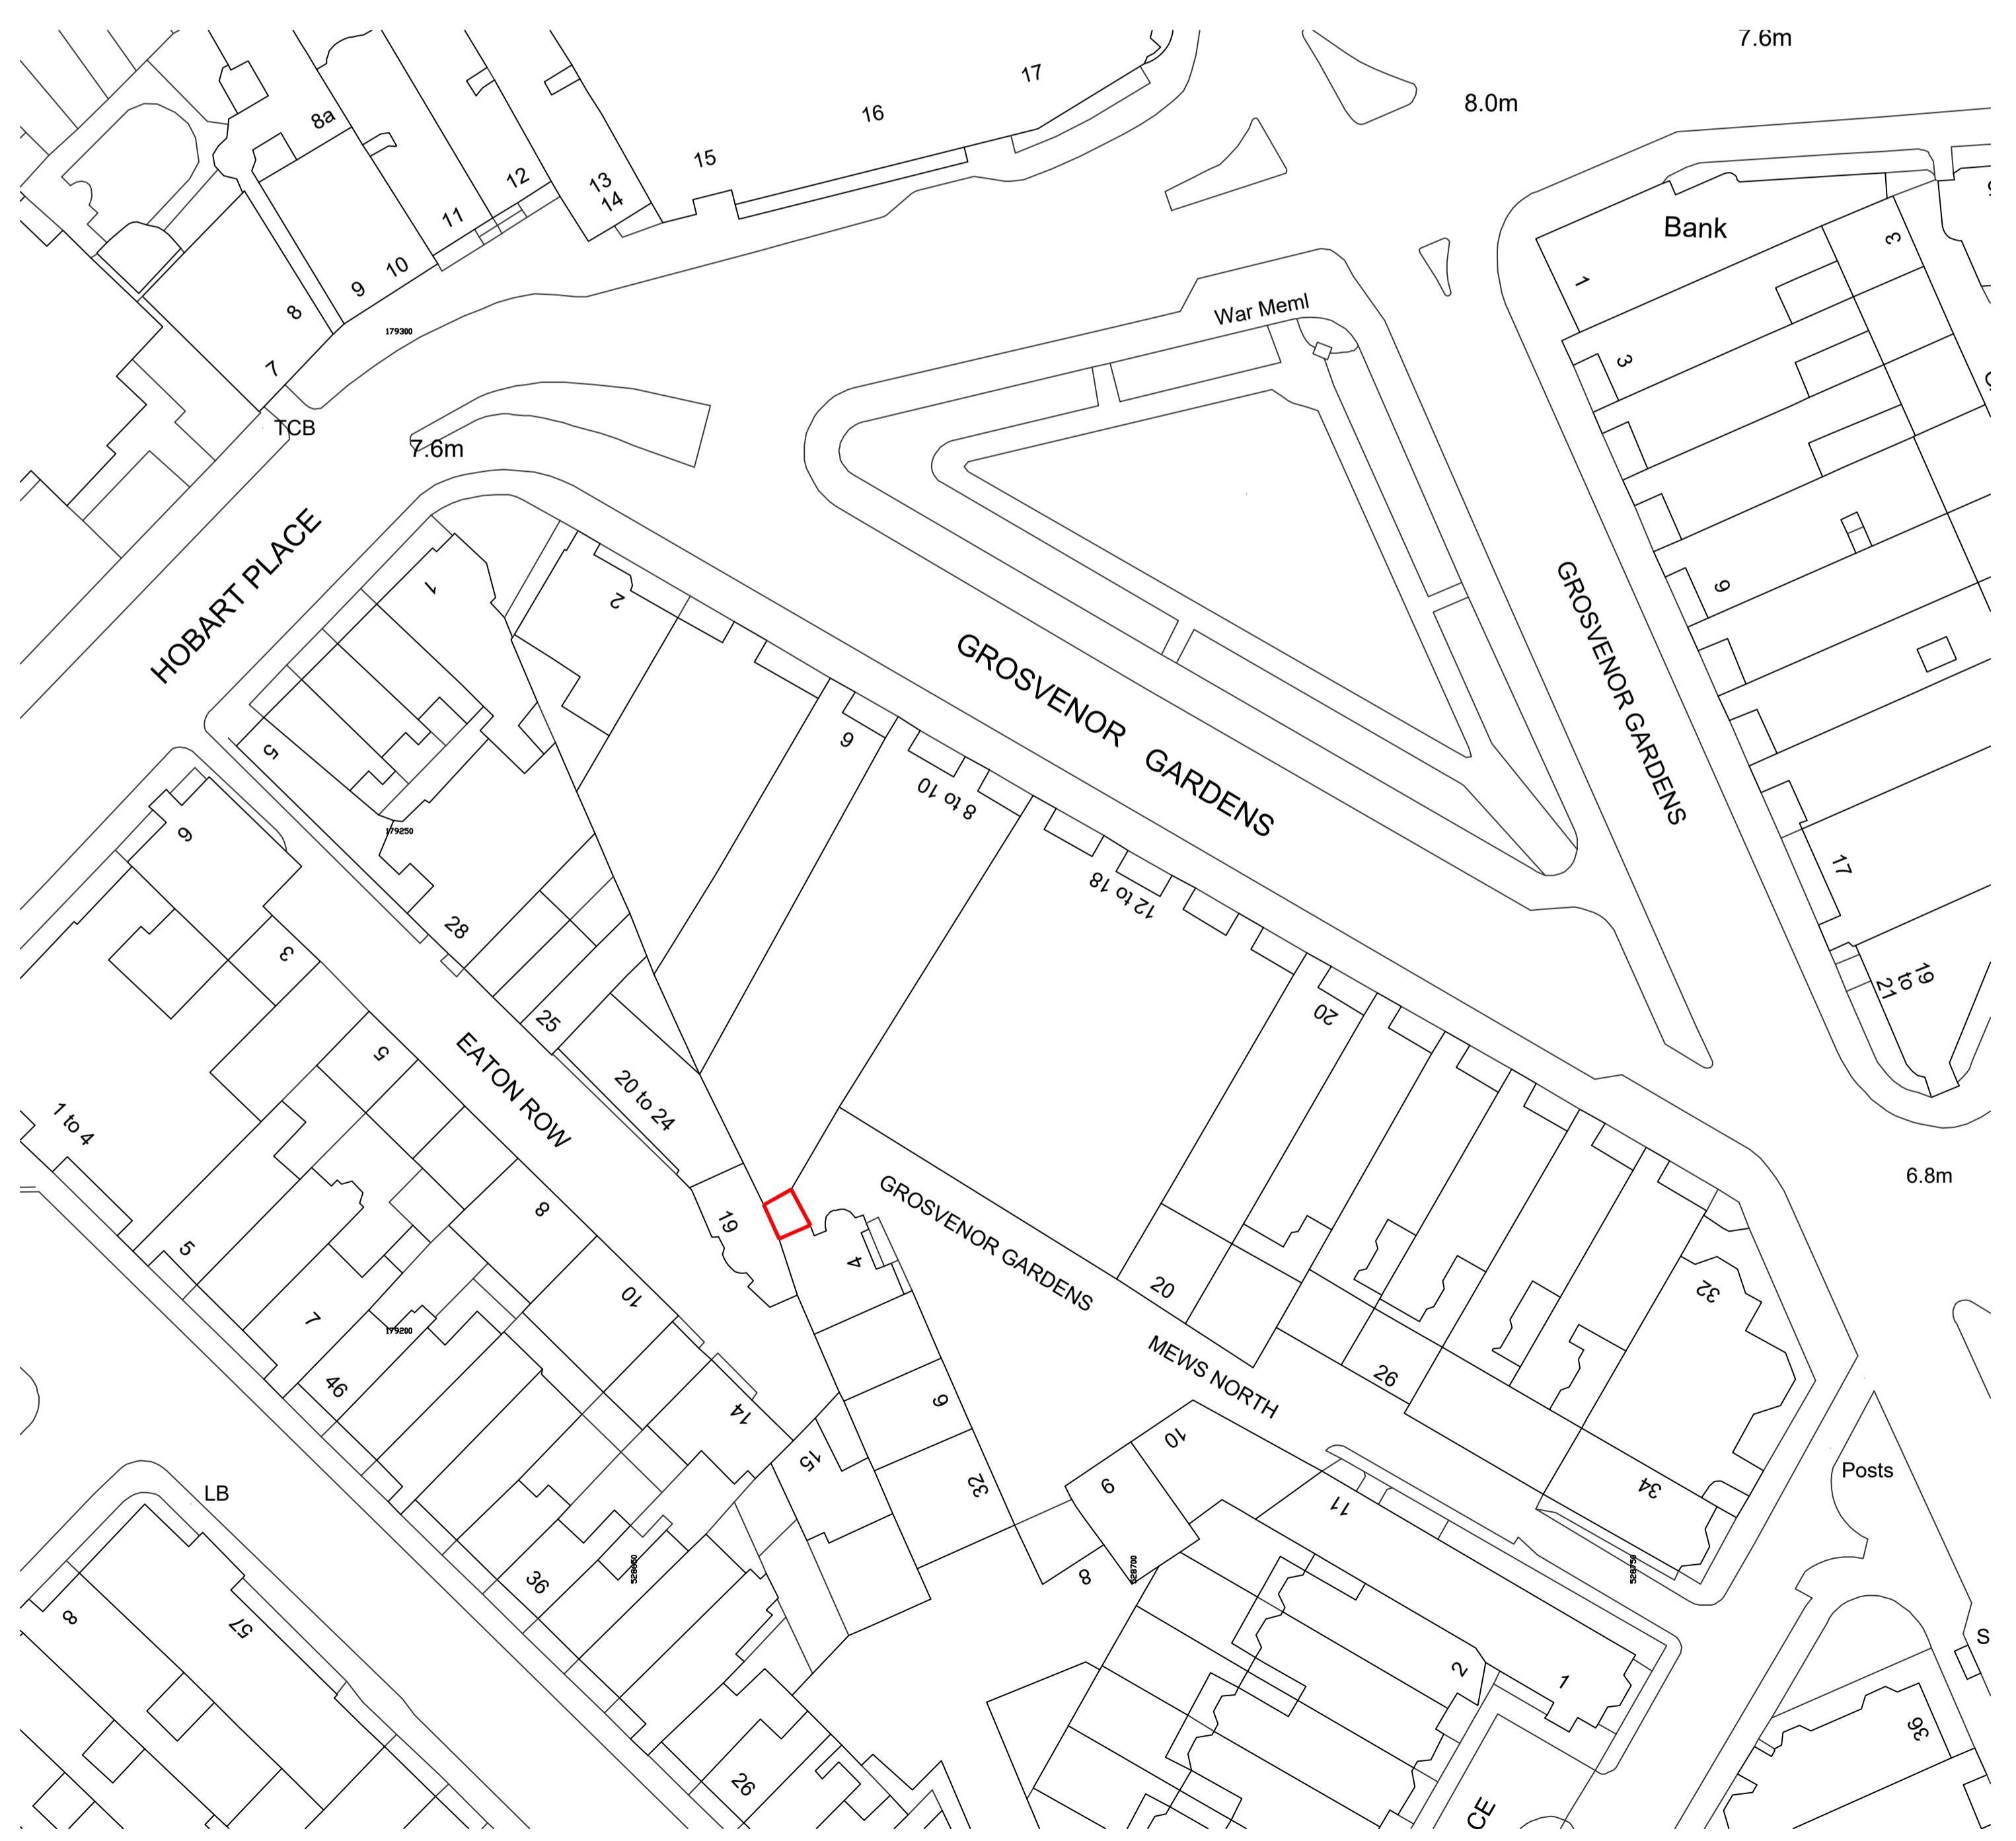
7.6m
17
8.0m
16
8a
15
12
13
14
11
10
9
8
Bank
1
3
3
War Meml
179300
7
TCB
7.6m
HOBART PLACE
1
2
GROSVENOR GARDENS
GROSVENOR GARDENS
6
9
5
6
8 to 10
179250
12 to 18
17
28
19 to 21
3
25
20
EATON ROW
5
20 to 24
1 to 4
6.8m
GROSVENOR GARDENS
19
8
4
5
20
10
32
7
179200
MEWS NORTH
26
46
6
14
Posts
15
10
LB
32
6
11
34
36
528650
8
528700
528750
8
57
2
1
S
36
26
CE